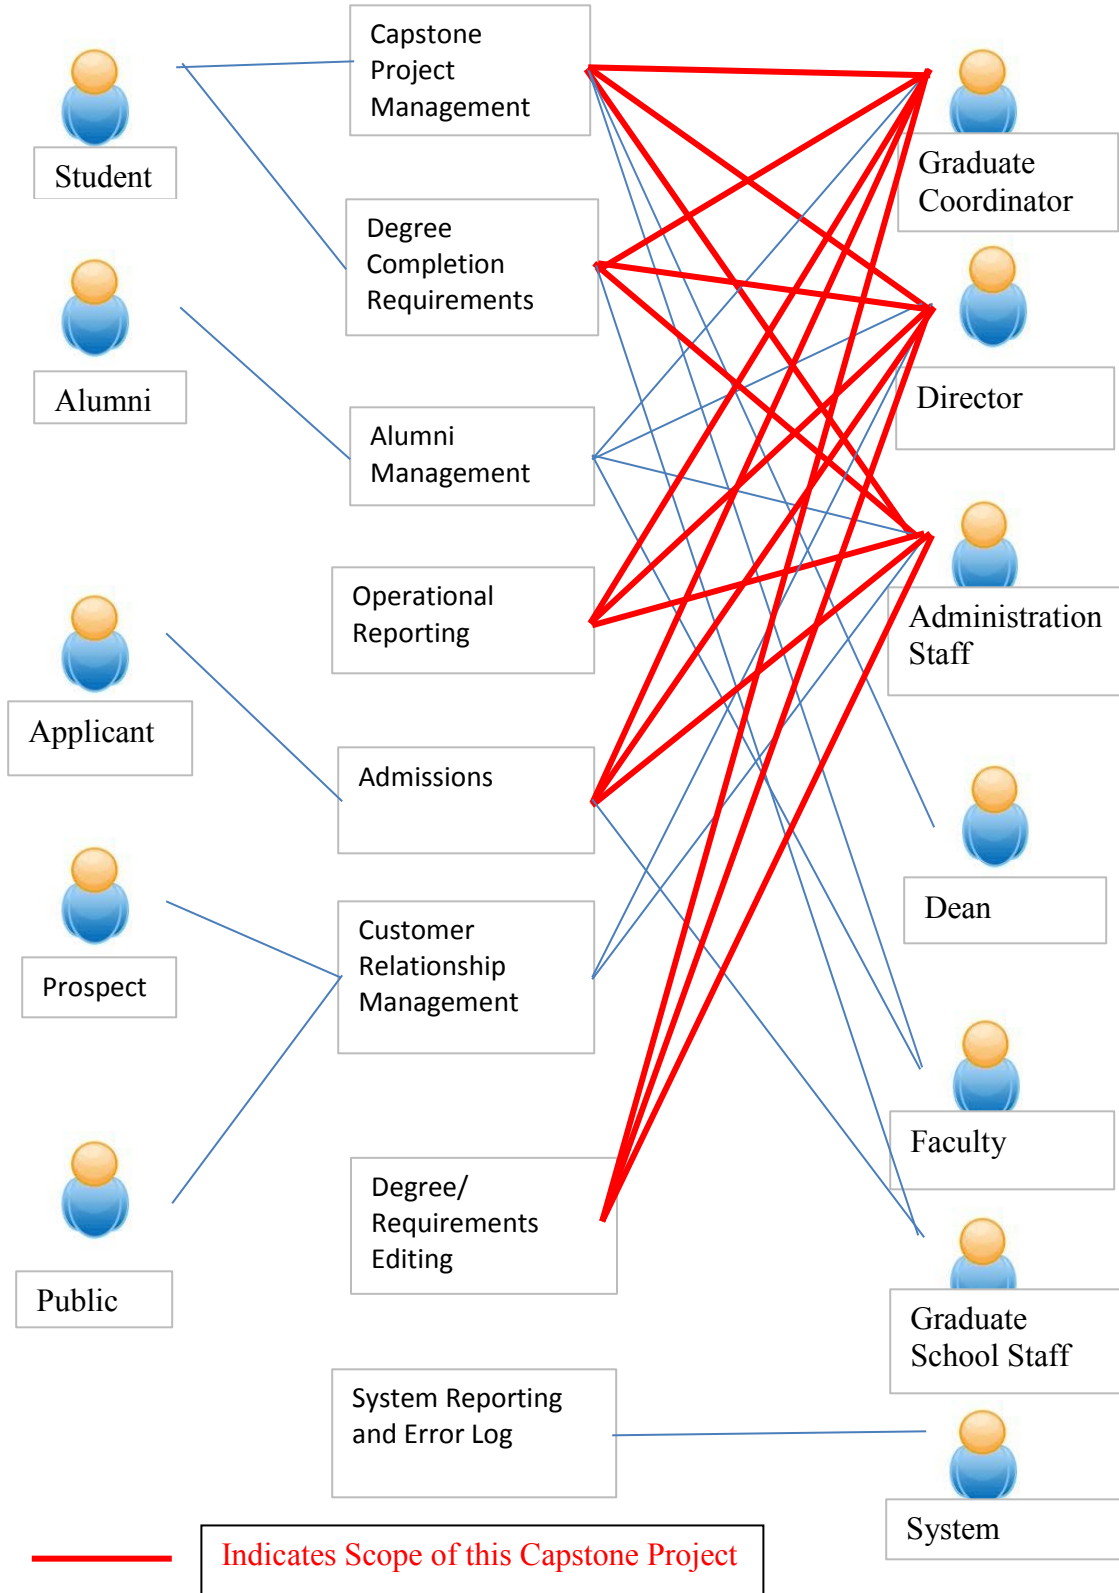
Student

Capstone Project Management

Graduate Coordinator

Degree Completion Requirements

Alumni

Director

Alumni Management

Operational Reporting

Administration Staff

Applicant

Admissions

Dean

Prospect

Customer Relationship Management

Faculty

Public

Degree/ Requirements Editing

Graduate School Staff

System Reporting and Error Log

System

Indicates Scope of this Capstone Project